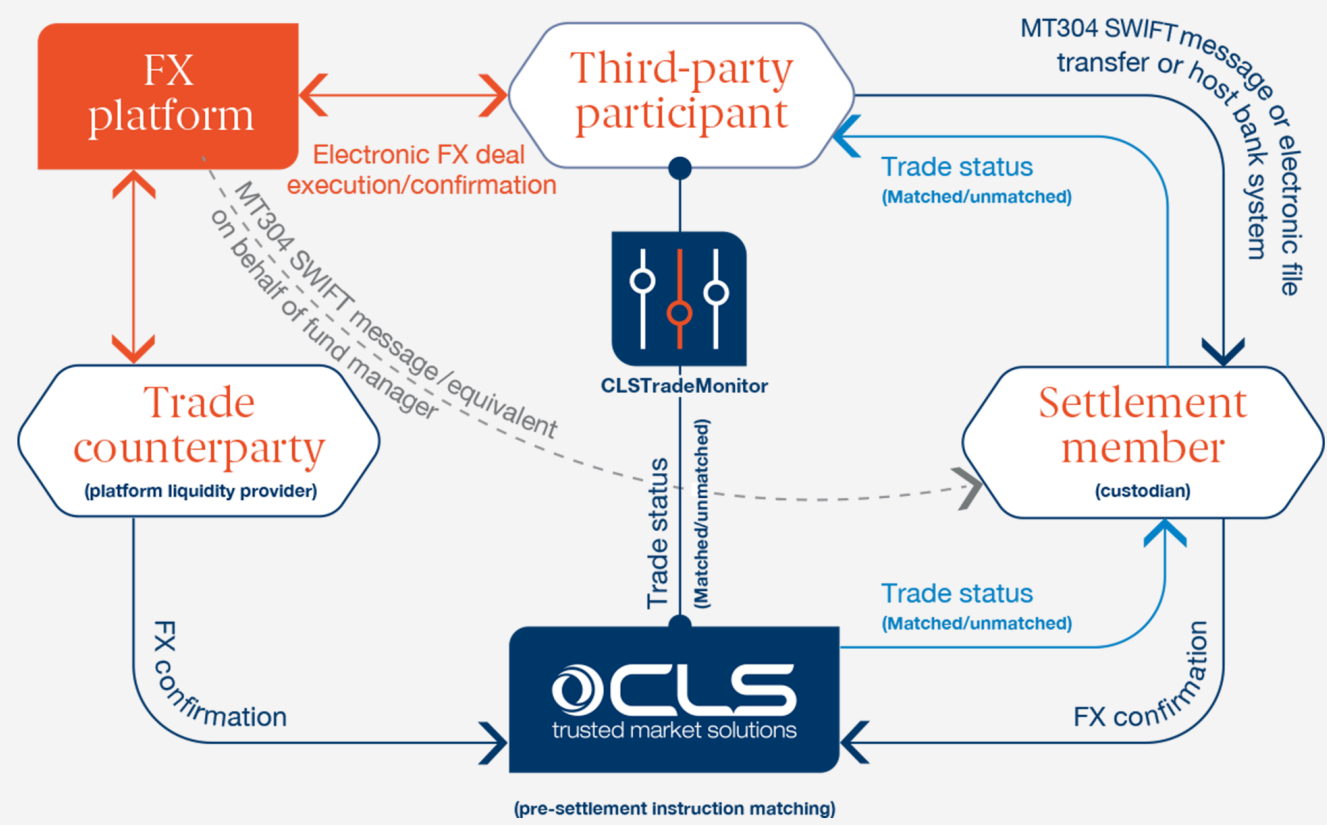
FX platform

Third-party participant

MT304 SWIFT message or electronic file transfer or host bank system

Electronic FX deal execution/confirmation

Trade status
(Matched/unmatched)

MT304 SWIFT message/equivalent on behalf of fund manager

CLSTradeMonitor

Trade counterparty
(platform liquidity provider)

Settlement member
(custodian)

Trade status

(Matched/unmatched)

Trade status
(Matched/unmatched)

FX confirmation

FX confirmation

CLS
trusted market solutions

(pre-settlement instruction matching)